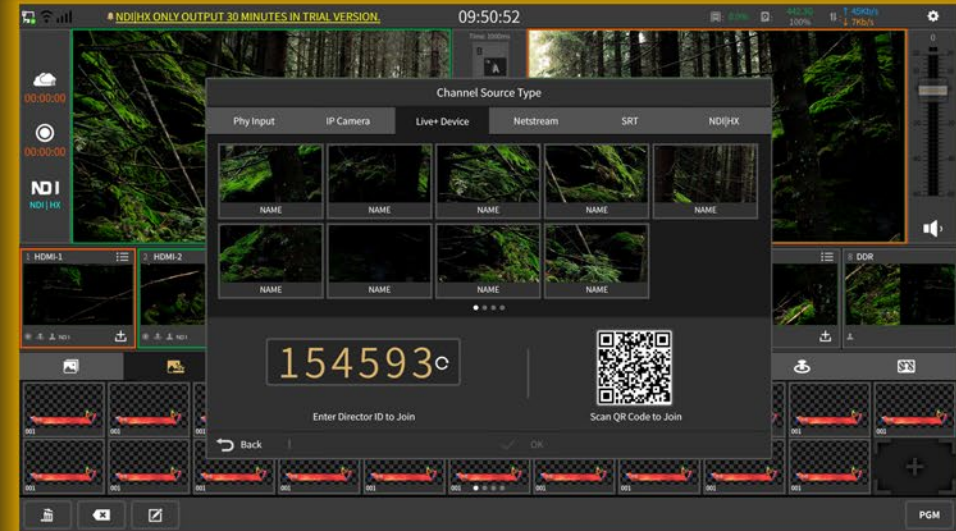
NDI|HX ONLY OUTPUT 30 MINUTES IN TRIAL VERSION.

09:50:52

0.0%

442.30
100%

↑ 45Kb/s
↓ 7Kb/s

00:00:00

00:00:00

NDI
NDI | HX

Time: 1000ms

A

B

Channel Source Type

Phy Input

IP Camera

Live+ Device

Netstream

SRT

NDI|HX

NAME

NAME

NAME

NAME

NAME

NAME

NAME

NAME

NAME

154593

Enter Director ID to Join

Scan QR Code to Join

Back

OK

1 HDMI-1

2 HDMI-2

8 DDR

001

001

001

001

001

001

001

001

001

001

001

001

001

001

PGM